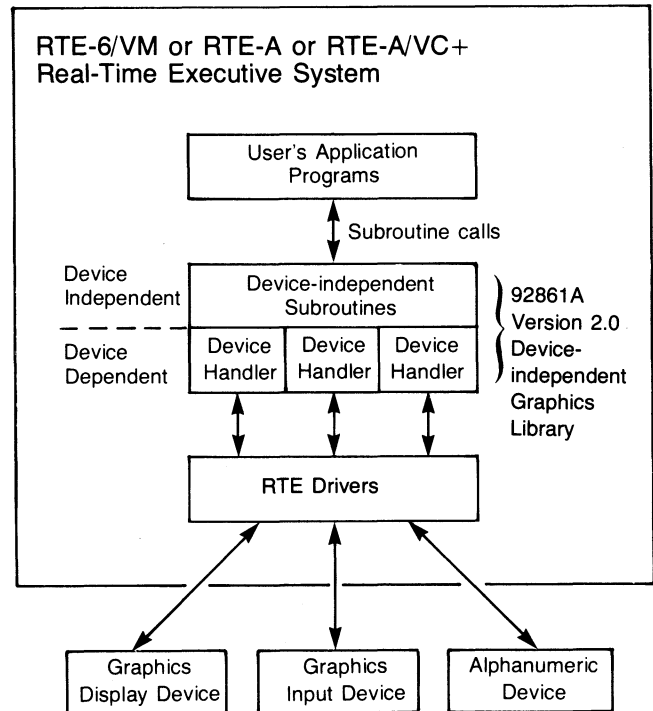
RTE-6/VM or RTE-A or RTE-A/VC+
Real-Time Executive System

User's Application Programs

Subroutine calls

Device Independent

Device Dependent

Device-independent Subroutines

Device Handler

Device Handler

Device Handler

92861A Version 2.0 Device-independent Graphics Library

RTE Drivers

Graphics Display Device

Graphics Input Device

Alphanumeric Device